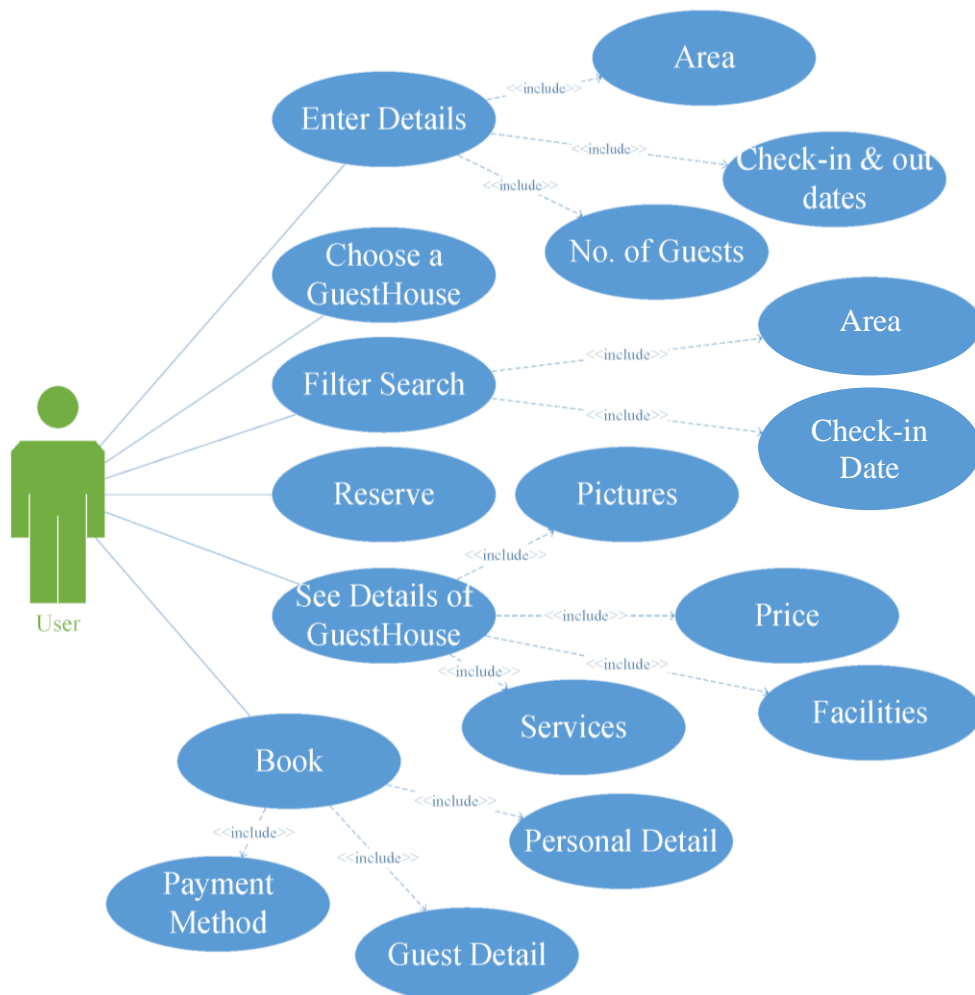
Enter Details

<<include>>

Area

<<include>>

Check-in & out dates

<<include>>

No. of Guests

Choose a GuestHouse

Filter Search

<<include>>

Area

<<include>>

Check-in Date

User

Reserve

Pictures

<<include>>

See Details of GuestHouse

<<include>>

Price

<<include>>

Facilities

<<include>>

Services

Book

<<include>>

Personal Detail

<<include>>

<<include>>

Payment Method

Guest Detail